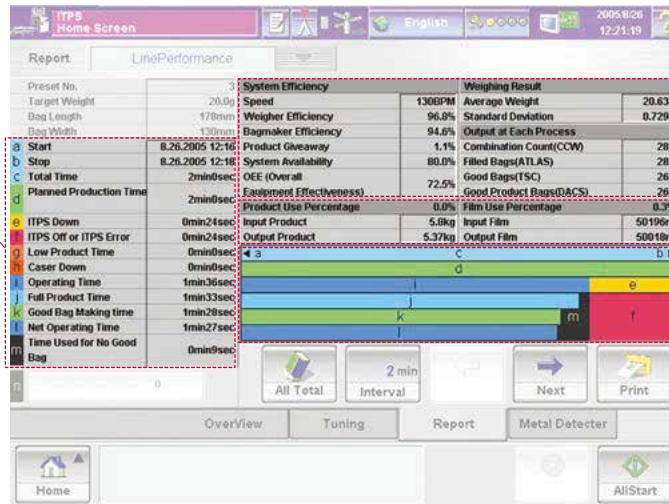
ITPS Home Screen

English

2005/8/26 12:21:19

Report LinePerformance

| Preset No. | 3 |
|---|---|
| Target Weight | 20.0g |
| Bag Length | 178mm |
| Bag Width | 130mm |
| a Start | 8.26.2005 12:16 |
| b Stop | 8.26.2005 12:18 |
| c Total Time | 2min0sec |
| d Planned Production Time | 2min0sec |
| e ITPS Down | 0min24sec |
| f ITPS Off or ITPS Error | 0min24sec |
| g Low Product Time | 0min0sec |
| h Caser Down | 0min0sec |
| i Operating Time | 1min36sec |
| j Full Product Time | 1min33sec |
| k Good Bag Making time | 1min28sec |
| l Net Operating Time | 1min27sec |
| m Time Used for No Good Bag | 0min9sec |
| n | 0 |

| System Efficiency | | Weighing Result | |
|---|---|---|---|
| Speed | 130BPM | Average Weight | 20.63 |
| Weigher Efficiency | 96.8% | Standard Deviation | 0.729 |
| Bagmaker Efficiency | 94.6% | Output at Each Process | |
| Product Giveaway | 1.1% | Combination Count(CCW) | 28 |
| System Availability | 80.0% | Filled Bags(ATLAS) | 28 |
| OEE (Overall Equipment Effectiveness) | 72.5% | Good Bags(TSC) | 26 |
| | | Good Product Bags(DACS) | 26 |
| Product Use Percentage | 0.0% | Film Use Percentage | 0.3 |
| Input Product | 5.8kg | Input Film | 50196 |
| Output Product | 5.37kg | Output Film | 50018 |

a c b d e i j m f k l

All Total 2 min Interval Next Print

OverView Tuning Report Metal Detecter

Home AllStart